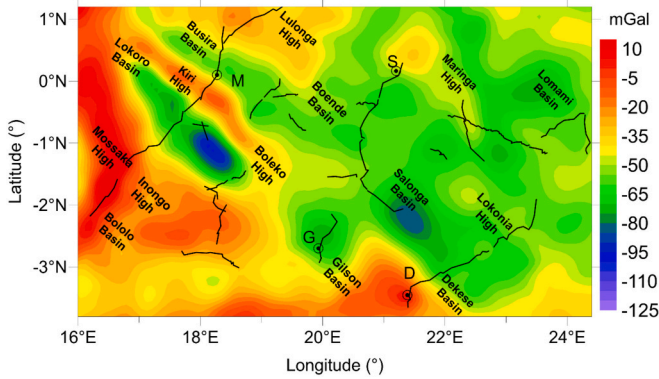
1°N
0°N
-1°N
-2°N
-3°N
Latitude (°)
16°E
18°E
20°E
22°E
24°E
Longitude (°)
Busira Basin
Lulonga High
Lokoro Basin
Kiri High
M
S
Maringa High
Lomami Basin
Boende Basin
Mossaka High
Boleko High
Inongo High
Bololo Basin
Salonga Basin
Lokonia High
G
Gilson Basin
D
Dekese Basin
mGal
10
-5
-20
-35
-50
-65
-80
-95
-110
-125